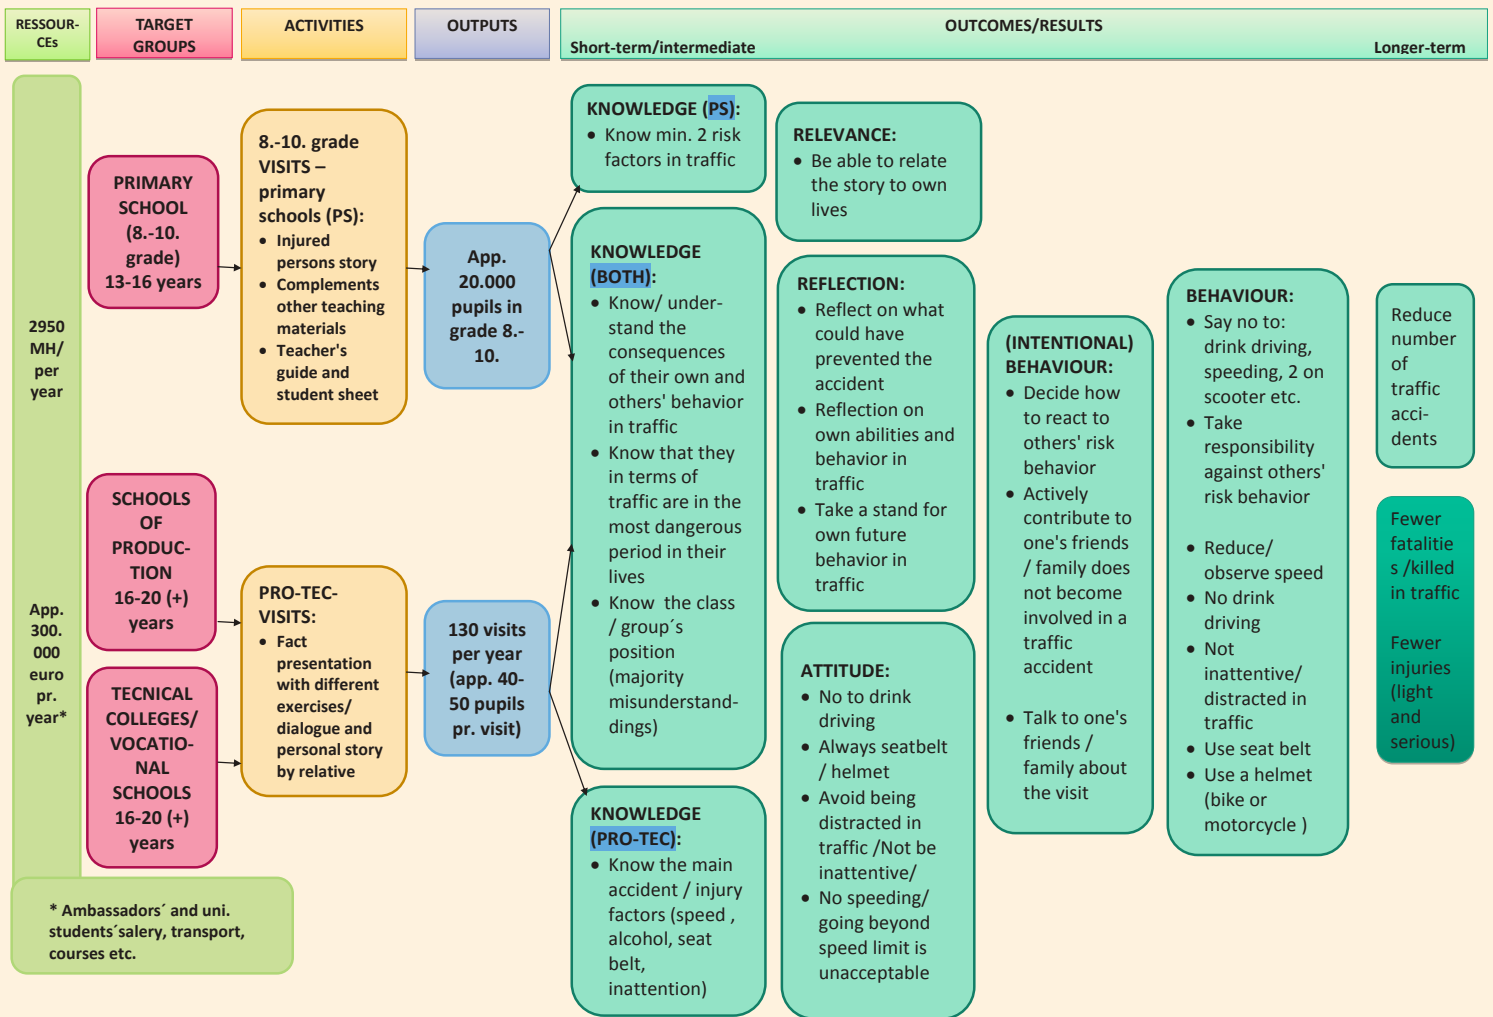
RESSOUR-CEs

TARGET GROUPS

ACTIVITIES

OUTPUTS

OUTCOMES/RESULTS

Short-term/intermediate

Longer-term

2950 MH/ per year

App. 300. 000 euro pr. year*

PRIMARY SCHOOL (8.-10. grade) 13-16 years

SCHOOLS OF PRODUC-TION 16-20 (+) years

TECNICAL COLLEGES/ VOCATIO-NAL SCHOOLS 16-20 (+) years

8.-10. grade VISITS – primary schools (PS):
• Injured persons story
• Complements other teaching materials
• Teacher's guide and student sheet

PRO-TEC-VISITS:
• Fact presentation with different exercises/ dialogue and personal story by relative

App. 20.000 pupils in grade 8.-10.

130 visits per year (app. 40-50 pupils pr. visit)

KNOWLEDGE (PS):
• Know min. 2 risk factors in traffic

KNOWLEDGE (BOTH):
• Know/ under-stand the consequences of their own and others' behavior in traffic
• Know that they in terms of traffic are in the most dangerous period in their lives
• Know the class / group´s position (majority misunderstand-dings)

KNOWLEDGE (PRO-TEC):
• Know the main accident / injury factors (speed , alcohol, seat belt, inattention)

RELEVANCE:
• Be able to relate the story to own lives

REFLECTION:
• Reflect on what could have prevented the accident
• Reflection on own abilities and behavior in traffic
• Take a stand for own future behavior in traffic

ATTITUDE:
• No to drink driving
• Always seatbelt / helmet
• Avoid being distracted in traffic /Not be inattentive/
• No speeding/ going beyond speed limit is unacceptable

(INTENTIONAL) BEHAVIOUR:
• Decide how to react to others' risk behavior
• Actively contribute to one's friends / family does not become involved in a traffic accident
• Talk to one's friends / family about the visit

BEHAVIOUR:
• Say no to: drink driving, speeding, 2 on scooter etc.
• Take responsibility against others' risk behavior
• Reduce/ observe speed
• No drink driving
• Not inattentive/ distracted in traffic
• Use seat belt
• Use a helmet (bike or motorcycle )

Reduce number of traffic acci-dents

Fewer fatalitie s /killed in traffic

Fewer injuries (light and serious)

* Ambassadors´ and uni. students´salery, transport, courses etc.